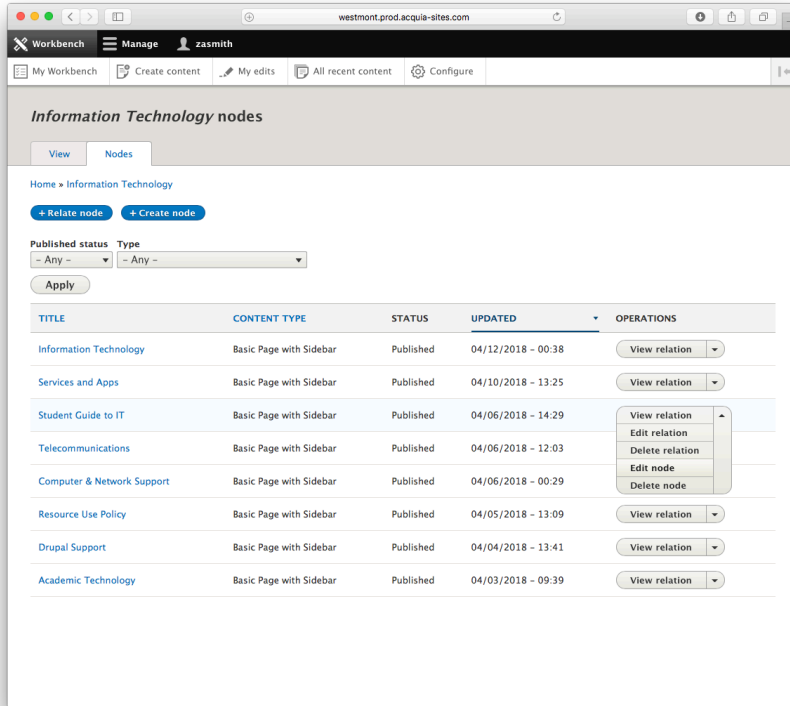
westmont.prod.acquia-sites.com

Workbench  Manage  zasmith

My Workbench  Create content  My edits  All recent content  Configure

*Information Technology* nodes

View  Nodes

Home » Information Technology

+ Relate node  + Create node

Published status  Type
- Any -  - Any -

Apply

| TITLE | CONTENT TYPE | STATUS | UPDATED | OPERATIONS |
|---|---|---|---|---|
| Information Technology | Basic Page with Sidebar | Published | 04/12/2018 - 00:38 | View relation |
| Services and Apps | Basic Page with Sidebar | Published | 04/10/2018 - 13:25 | View relation |
| Student Guide to IT | Basic Page with Sidebar | Published | 04/06/2018 - 14:29 | View relation |
| Telecommunications | Basic Page with Sidebar | Published | 04/06/2018 - 12:03 | Edit relation |
| Computer & Network Support | Basic Page with Sidebar | Published | 04/06/2018 - 00:29 | Delete relation |
| Resource Use Policy | Basic Page with Sidebar | Published | 04/05/2018 - 13:09 | View relation |
| Drupal Support | Basic Page with Sidebar | Published | 04/04/2018 - 13:41 | View relation |
| Academic Technology | Basic Page with Sidebar | Published | 04/03/2018 - 09:39 | View relation |

Edit node
Delete node